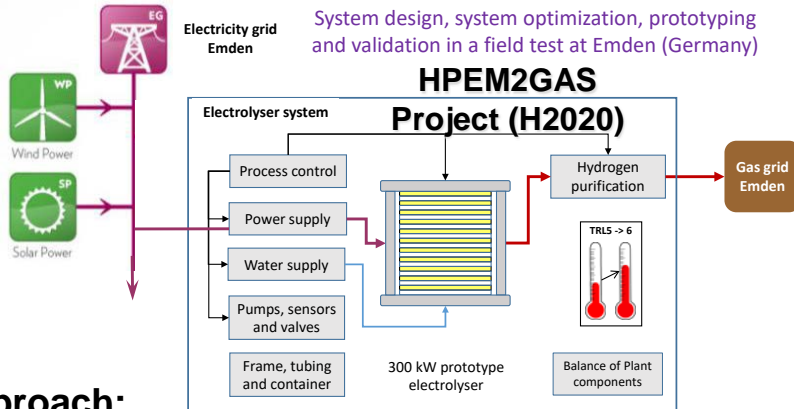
EG
Electricity grid Emden

System design, system optimization, prototyping and validation in a field test at Emden (Germany)

HPEM2GAS Project (H2020)

WP
Wind Power

SP
Solar Power

Electrolyser system

Process control

Power supply

Water supply

Pumps, sensors and valves

Frame, tubing and container

300 kW prototype electrolyser

Hydrogen purification

TRL5 -> 6

Balance of Plant components

Gas grid Emden

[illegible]proach: